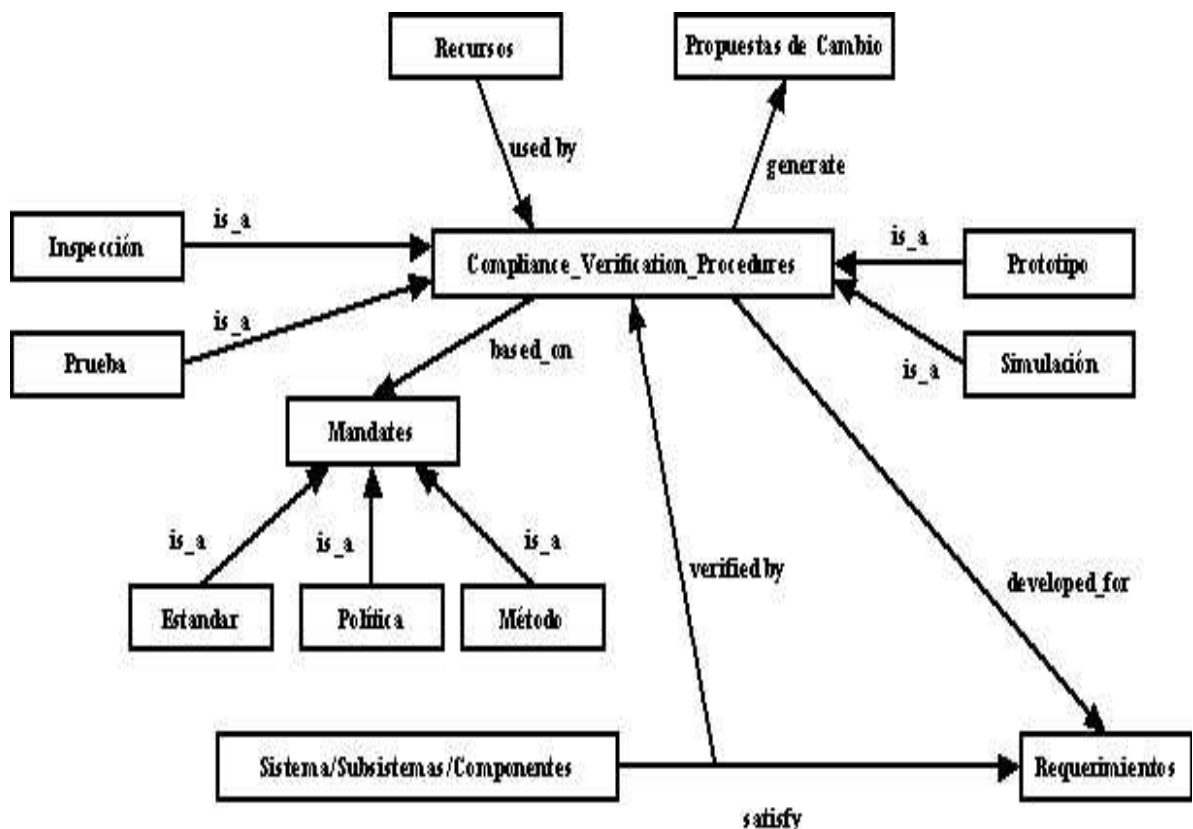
Recursos

Propuestas de Cambio

used by

generate

is_a

Inspección

Compliance_Verification_Procedures

is_a

Prototipo

is_a

Prueba

based_on

is_a

Simulación

Mandates

is_a

is_a

is_a

verified by

developed_for

Estandar

Política

Método

Sistema/Subsistemas/Componentes

Requerimientos

satisfy